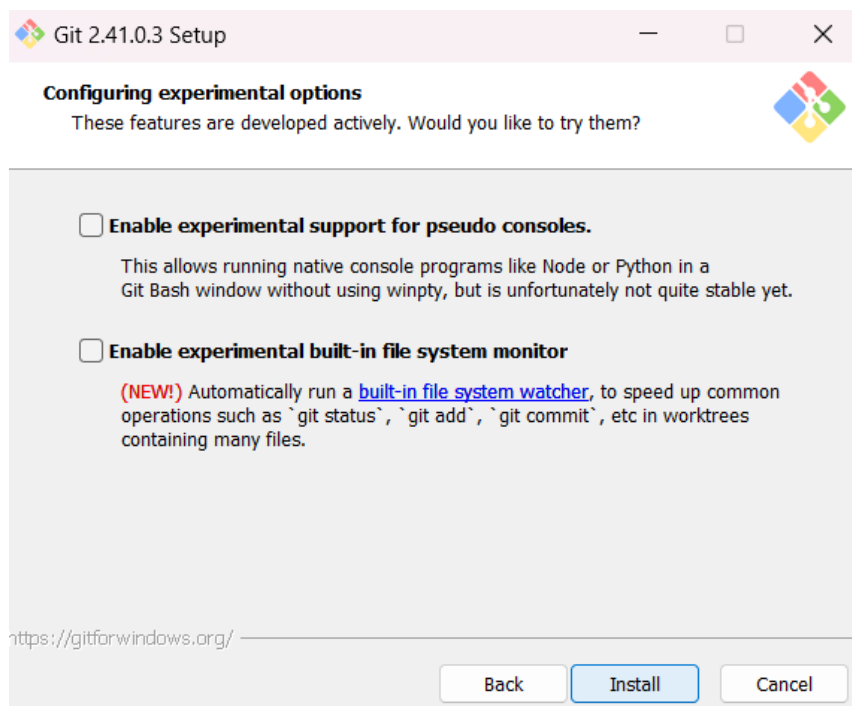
Git 2.41.0.3 Setup

Configuring experimental options

These features are developed actively. Would you like to try them?

Enable experimental support for pseudo consoles.

This allows running native console programs like Node or Python in a Git Bash window without using winpty, but is unfortunately not quite stable yet.

Enable experimental built-in file system monitor

(NEW!) Automatically run a built-in file system watcher, to speed up common operations such as `git status`, `git add`, `git commit`, etc in worktrees containing many files.

https://gitforwindows.org/

Back Install Cancel